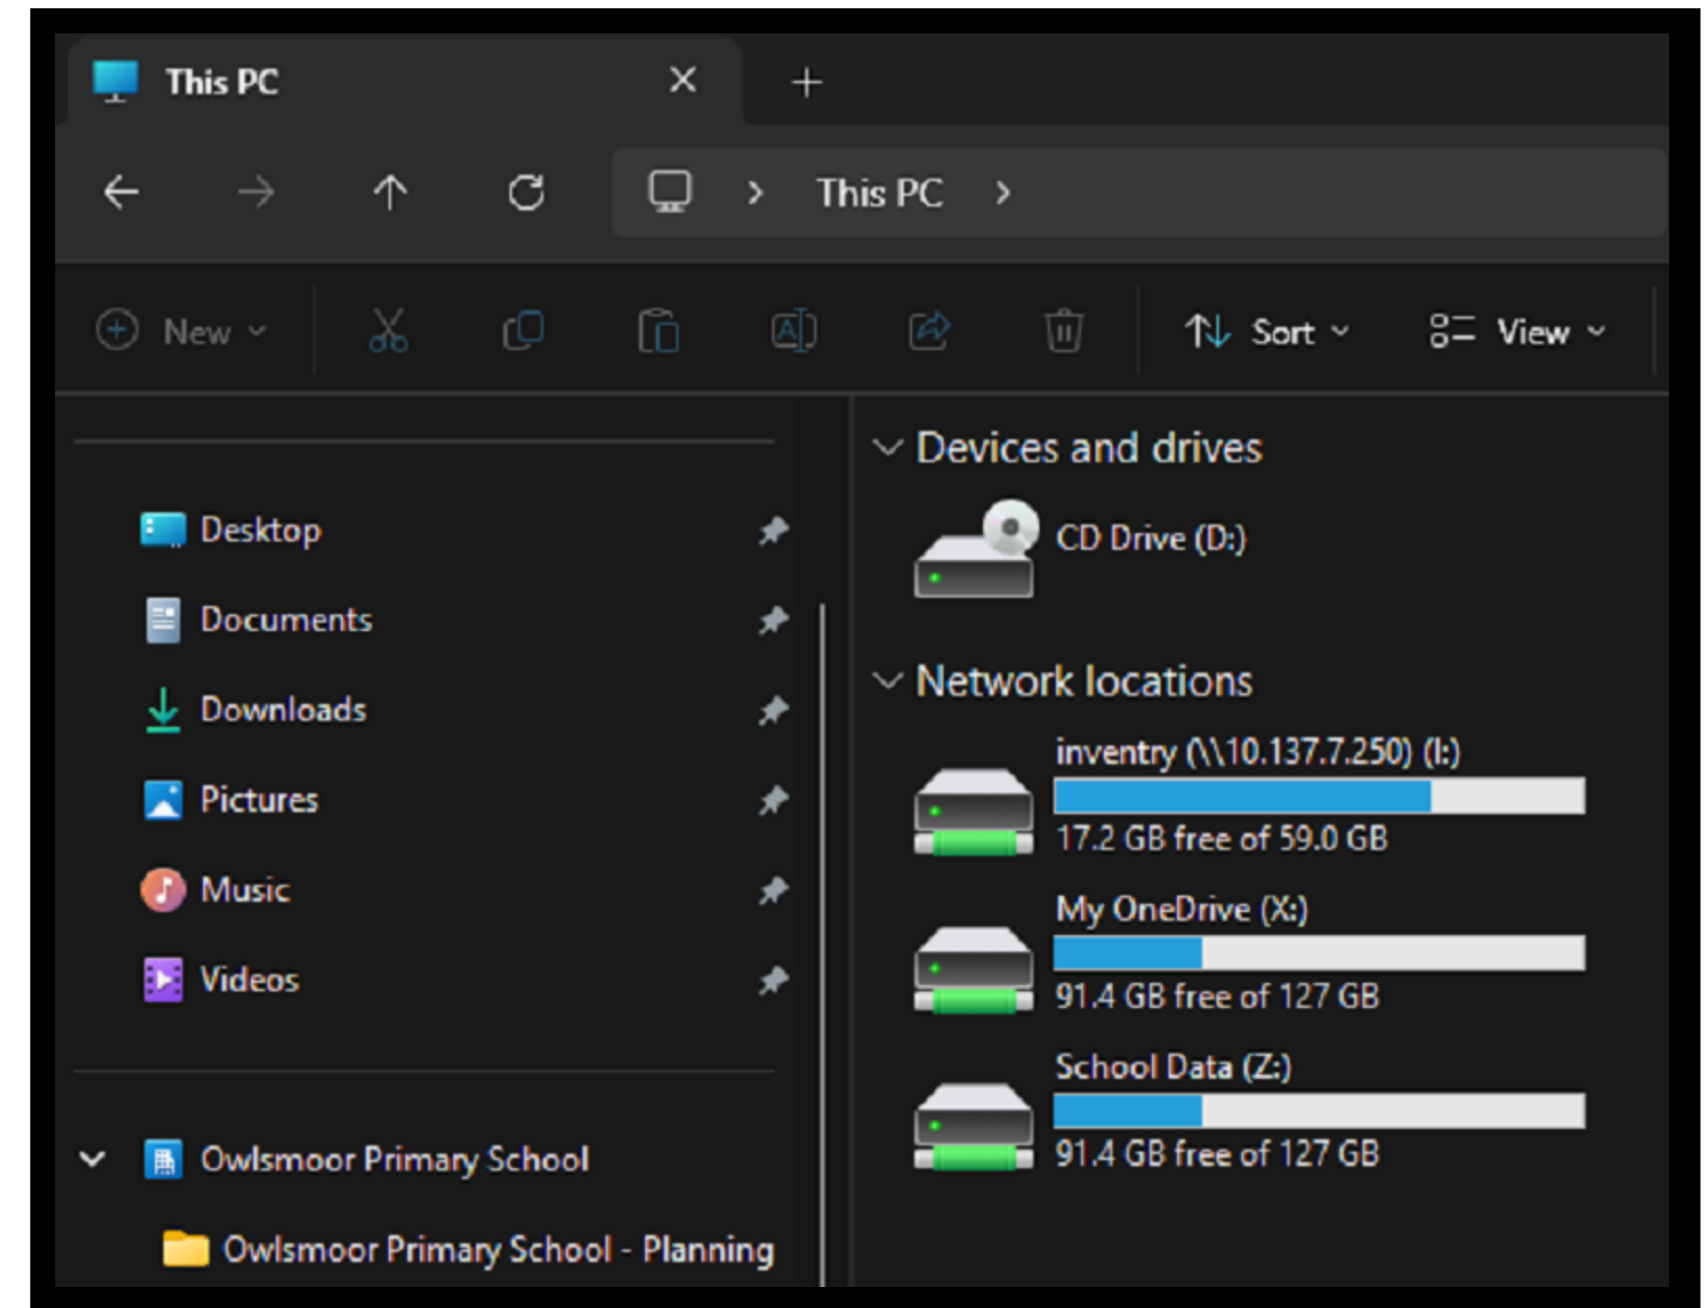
This PC

This PC

New

Sort

View

Desktop

Documents

Downloads

Pictures

Music

Videos

Owlsmoor Primary School

Owlsmoor Primary School - Planning

Devices and drives

CD Drive (D:)

Network locations

inventry (\\10.137.7.250) (I:)

17.2 GB free of 59.0 GB

My OneDrive (X:)

91.4 GB free of 127 GB

School Data (Z:)

91.4 GB free of 127 GB